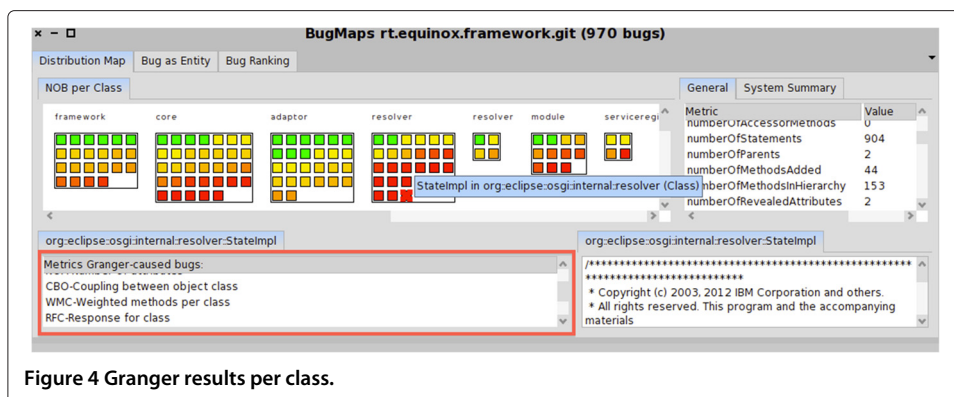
BugMaps rt.equinox.framework.git (970 bugs)

Distribution Map | Bug as Entity | Bug Ranking

NOB per Class

framework core adaptor resolver resolver module serviceregi

StateImpl in org::eclipse::osgi::internal::resolver (Class)

General | System Summary

| Metric | Value |
|---|---|
| numberOfAccessorMethods | 0 |
| numberOfStatements | 904 |
| numberOfParents | 2 |
| numberOfMethodsAdded | 44 |
| numberOfMethodsInHierarchy | 153 |
| numberOfRevealedAttributes | 2 |

org::eclipse::osgi::internal::resolver::StateImpl

Metrics Granger-caused bugs:
CBO-Coupling between object class
WMC-Weighted methods per class
RFC-Response for class

org::eclipse::osgi::internal::resolver::StateImpl

/*************************************************************
* Copyright (c) 2003, 2012 IBM Corporation and others.
* All rights reserved. This program and the accompanying materials

Figure 4 Granger results per class.